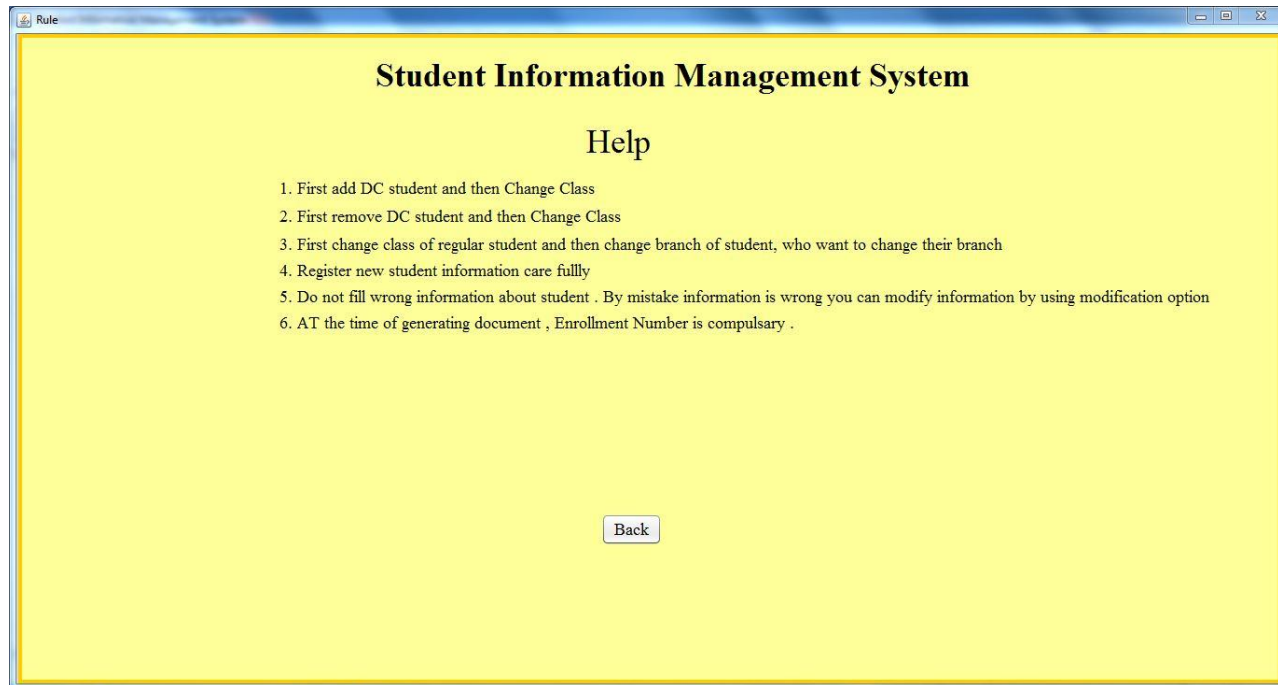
Rule

Student Information Management System

Help

1. First add DC student and then Change Class

2. First remove DC student and then Change Class

3. First change class of regular student and then change branch of student, who want to change their branch

4. Register new student information care fullly

5. Do not fill wrong information about student . By mistake information is wrong you can modify information by using modification option

6. AT the time of generating document , Enrollment Number is compulsary .

Back